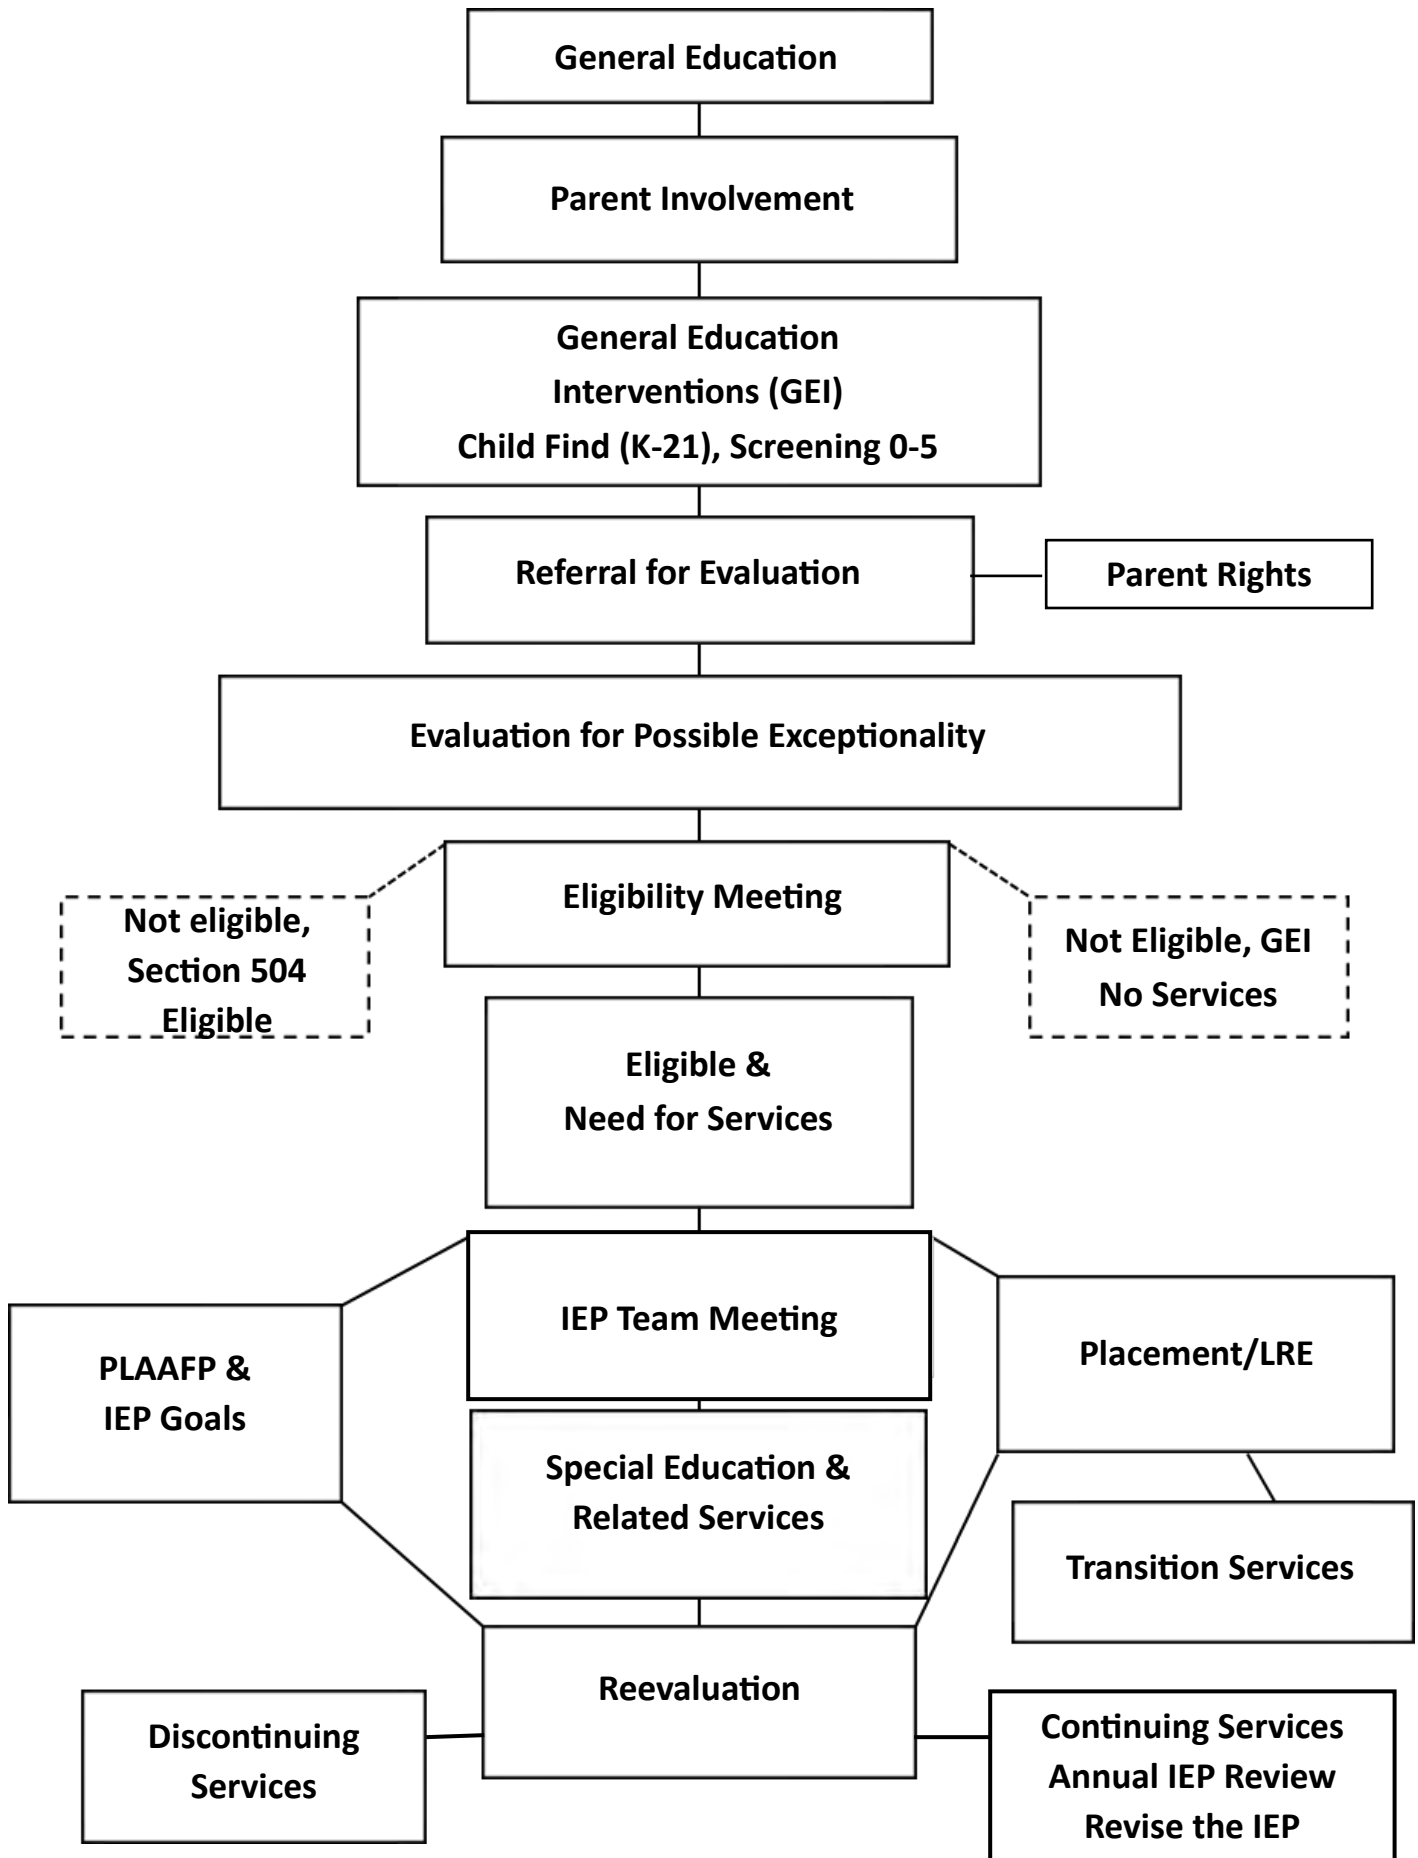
General Education

Parent Involvement

General Education
Interventions (GEI)
Child Find (K-21), Screening 0-5

Referral for Evaluation

Parent Rights

Evaluation for Possible Exceptionality

Not eligible,
Section 504
Eligible

Eligibility Meeting

Not Eligible, GEI
No Services

Eligible &
Need for Services

PLAAFP &
IEP Goals

IEP Team Meeting

Placement/LRE

Special Education &
Related Services

Transition Services

Reevaluation

Discontinuing
Services

Continuing Services
Annual IEP Review
Revise the IEP